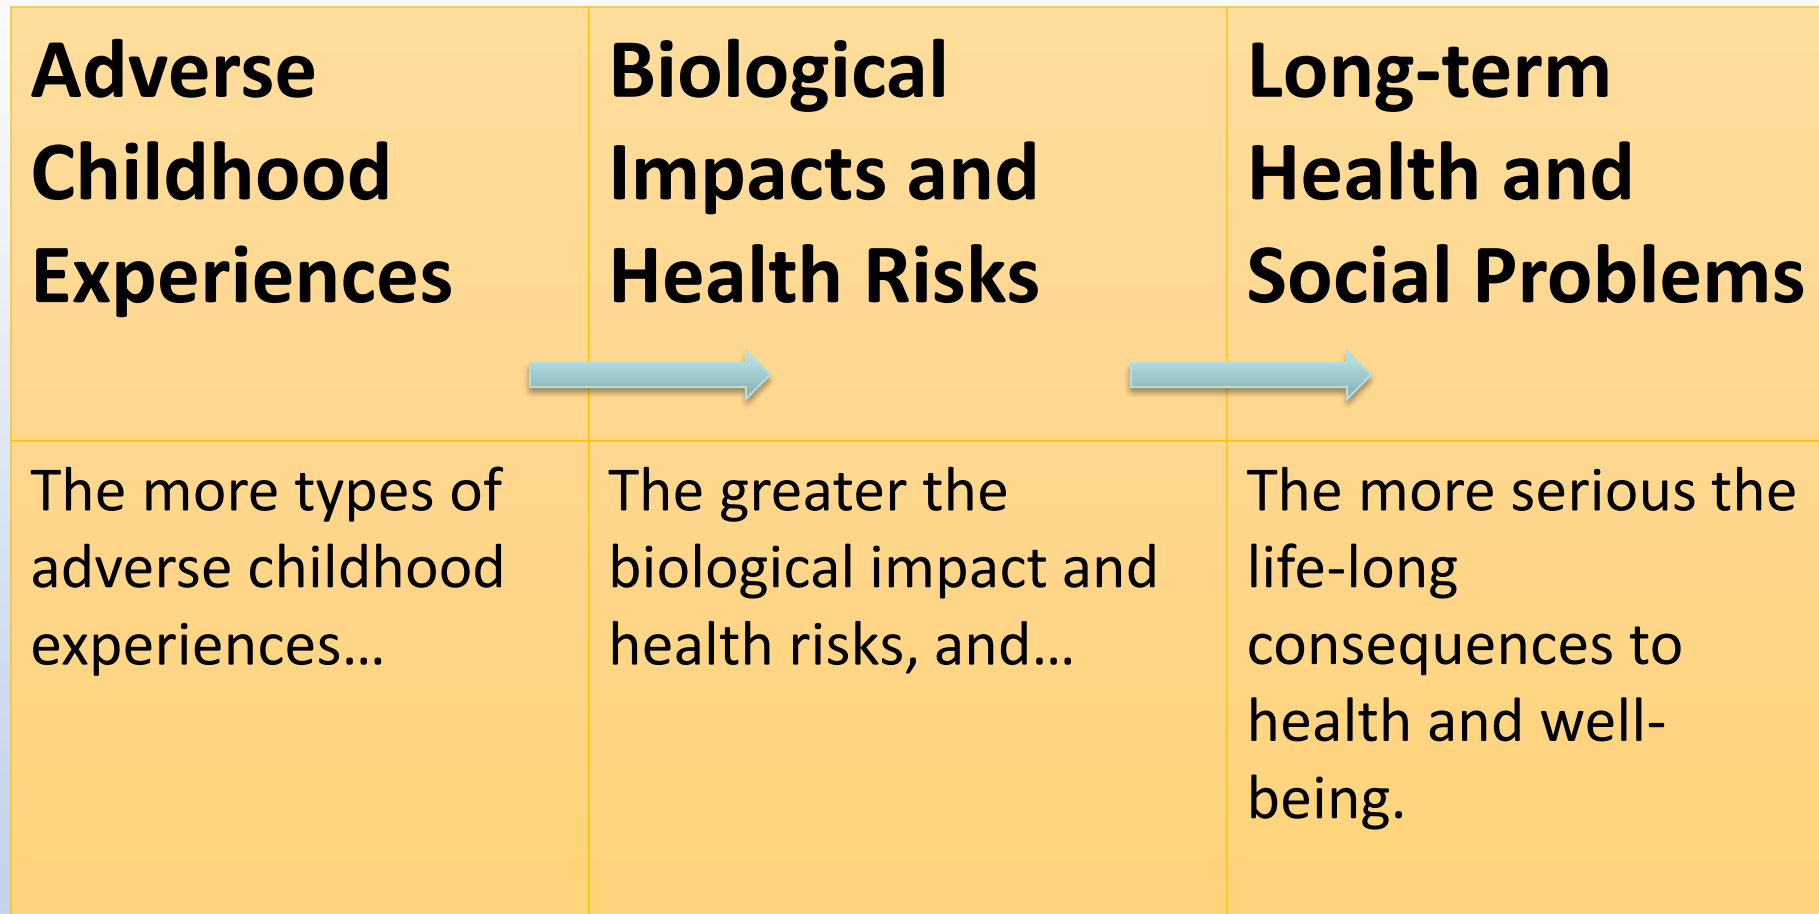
| Adverse Childhood Experiences | Biological Impacts and Health Risks | Long-term Health and Social Problems |
|---|---|---|
| The more types of adverse childhood experiences… | The greater the biological impact and health risks, and… | The more serious the life-long consequences to health and well-being. |